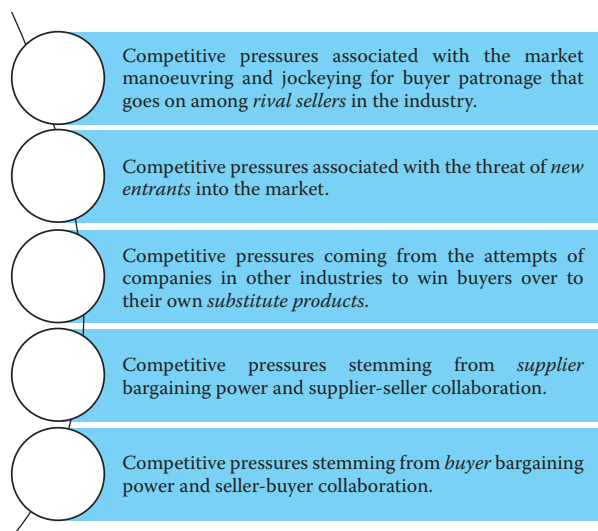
Competitive pressures associated with the market manoeuvring and jockeying for buyer patronage that goes on among *rival sellers* in the industry.

Competitive pressures associated with the threat of *new entrants* into the market.

Competitive pressures coming from the attempts of companies in other industries to win buyers over to their own *substitute products*.

Competitive pressures stemming from *supplier* bargaining power and supplier-seller collaboration.

Competitive pressures stemming from *buyer* bargaining power and seller-buyer collaboration.